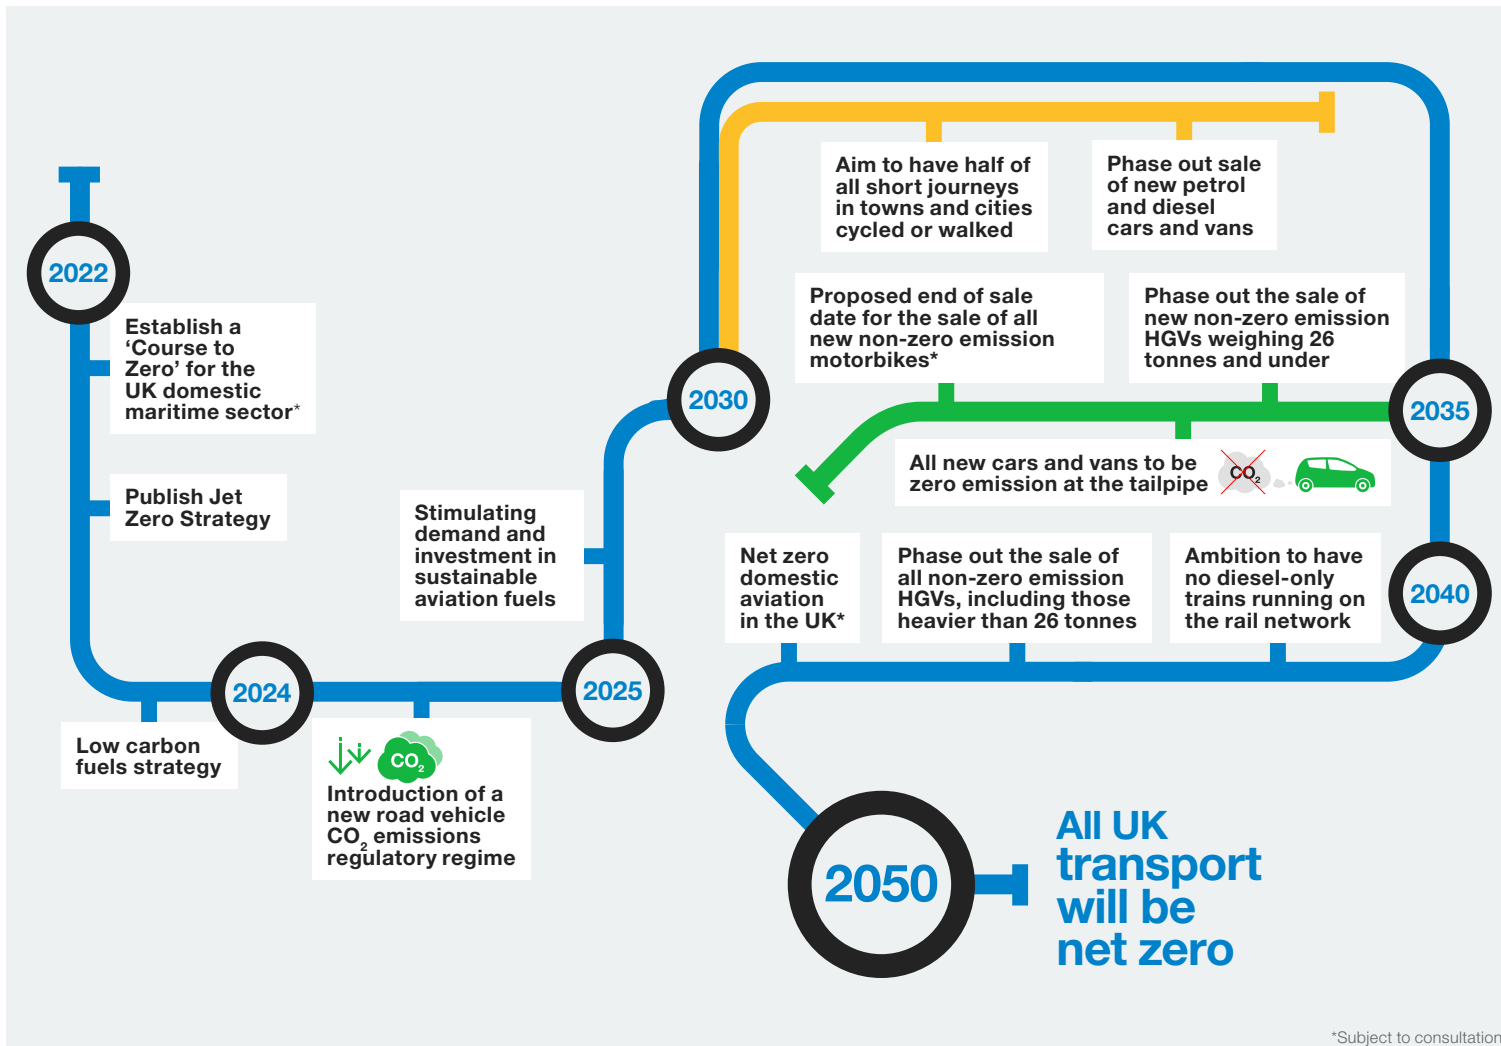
2022

Establish a 'Course to Zero' for the UK domestic maritime sector*

Publish Jet Zero Strategy

2024

Low carbon fuels strategy

$CO_2$

Introduction of a new road vehicle $CO_2$ emissions regulatory regime

2025

Stimulating demand and investment in sustainable aviation fuels

2030

Aim to have half of all short journeys in towns and cities cycled or walked

Phase out sale of new petrol and diesel cars and vans

Proposed end of sale date for the sale of all new non-zero emission motorbikes*

Phase out the sale of new non-zero emission HGVs weighing 26 tonnes and under

2035

All new cars and vans to be zero emission at the tailpipe

$CO_2$

Net zero domestic aviation in the UK*

Phase out the sale of all non-zero emission HGVs, including those heavier than 26 tonnes

Ambition to have no diesel-only trains running on the rail network

2040

2050

All UK transport will be net zero

*Subject to consultation